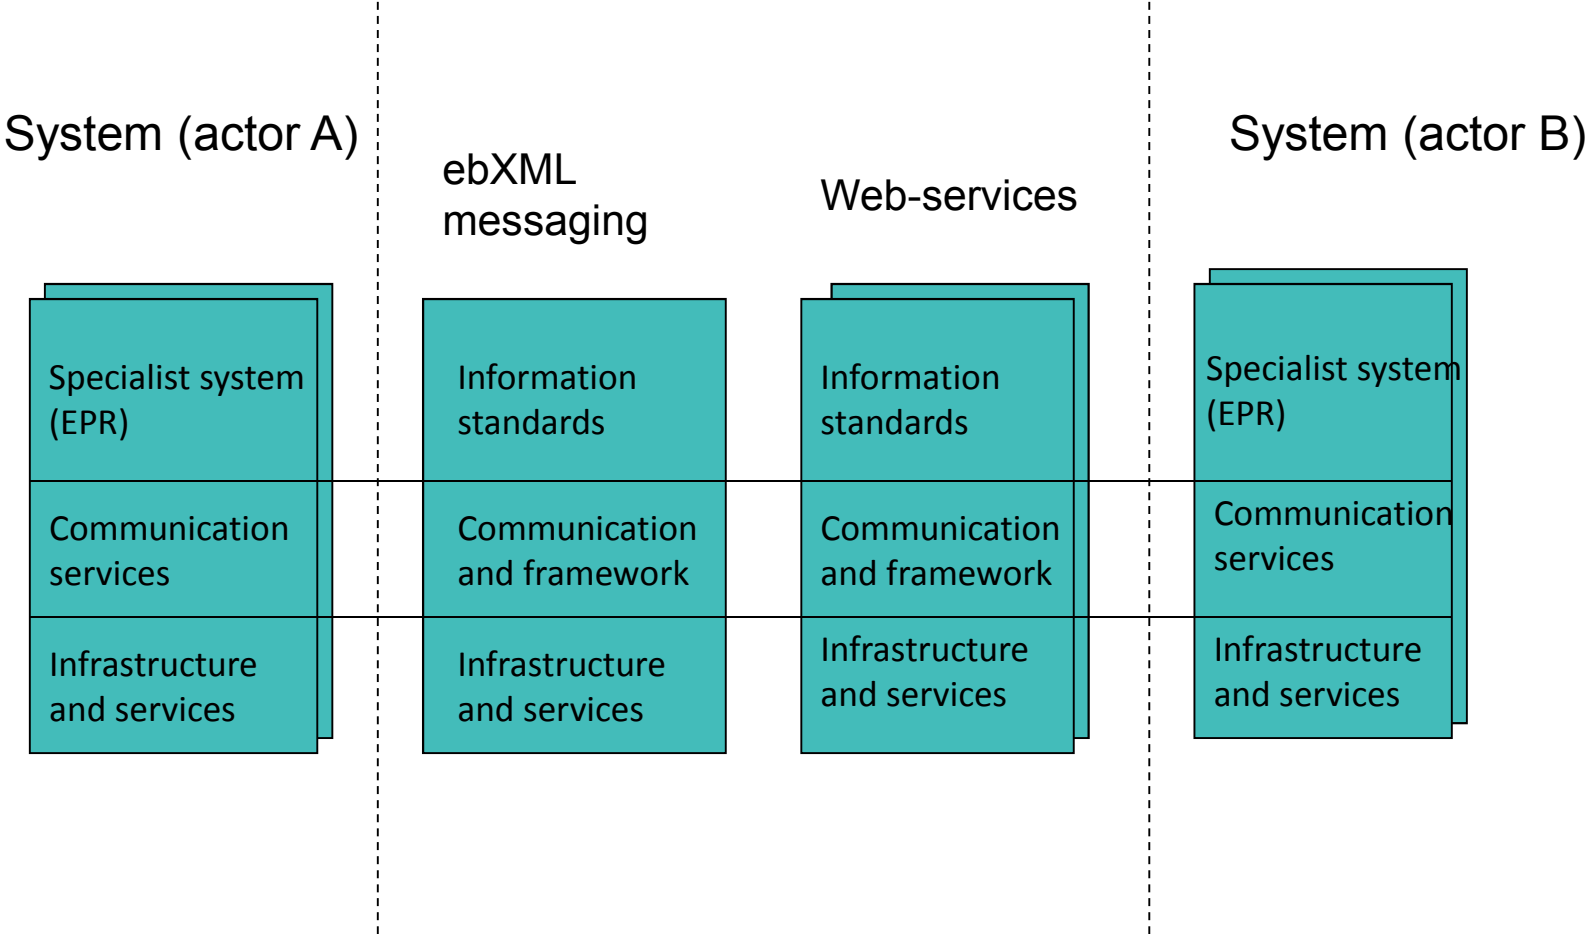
System (actor A)

ebXML messaging

Web-services

System (actor B)

Specialist system (EPR)

Communication services

Infrastructure and services

Information standards

Communication and framework

Infrastructure and services

Information standards

Communication and framework

Infrastructure and services

Specialist system (EPR)

Communication services

Infrastructure and services